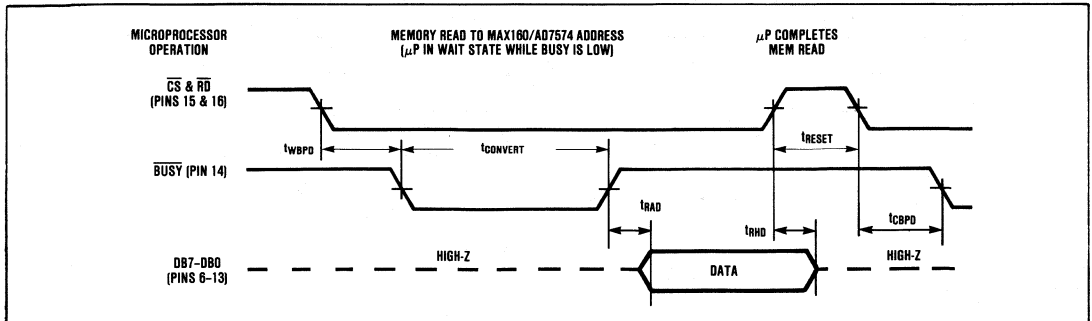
MICROPROCESSOR OPERATION

MEMORY READ TO MAX160/AD7574 ADDRESS ($\mu$P IN WAIT STATE WHILE BUSY IS LOW)

$\mu$P COMPLETES MEM READ

$\overline{CS}$ & $\overline{RD}$ (PINS 15 & 16)

$t_{WBPD}$

$t_{CONVERT}$

$t_{RESET}$

$\overline{BUSY}$ (PIN 14)

$t_{RAD}$

$t_{RHD}$

$t_{CBPD}$

DB7–DB0 (PINS 6–13)

HIGH-Z

DATA

HIGH-Z